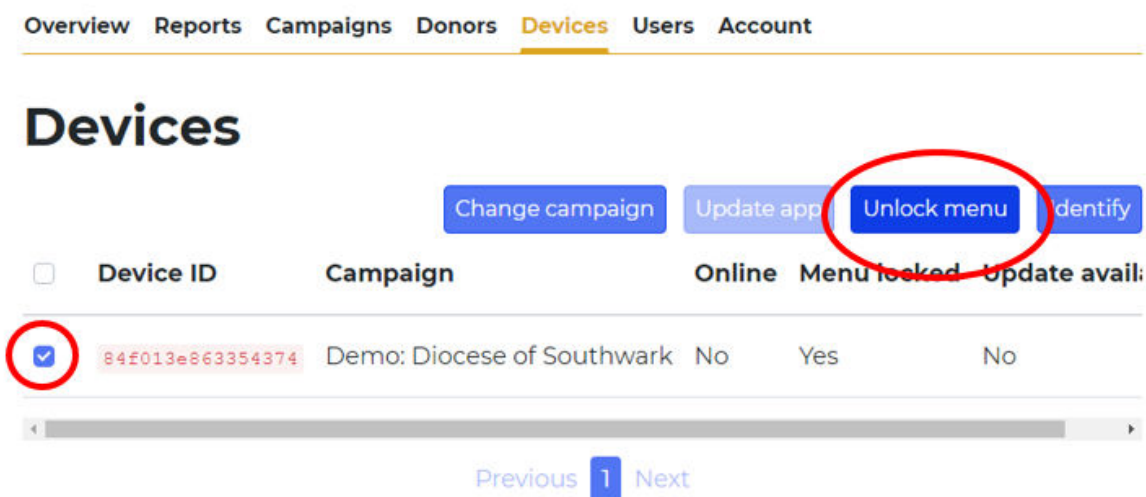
Overview Reports Campaigns Donors Devices Users Account

Devices

Change campaign Update app Unlock menu Identify

| | Device ID | Campaign | Online | Menu locked | Update avail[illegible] |
|---|---|---|---|---|---|
| | 84f013e863354374 | Demo: Diocese of Southwark | No | Yes | No |

Previous 1 Next